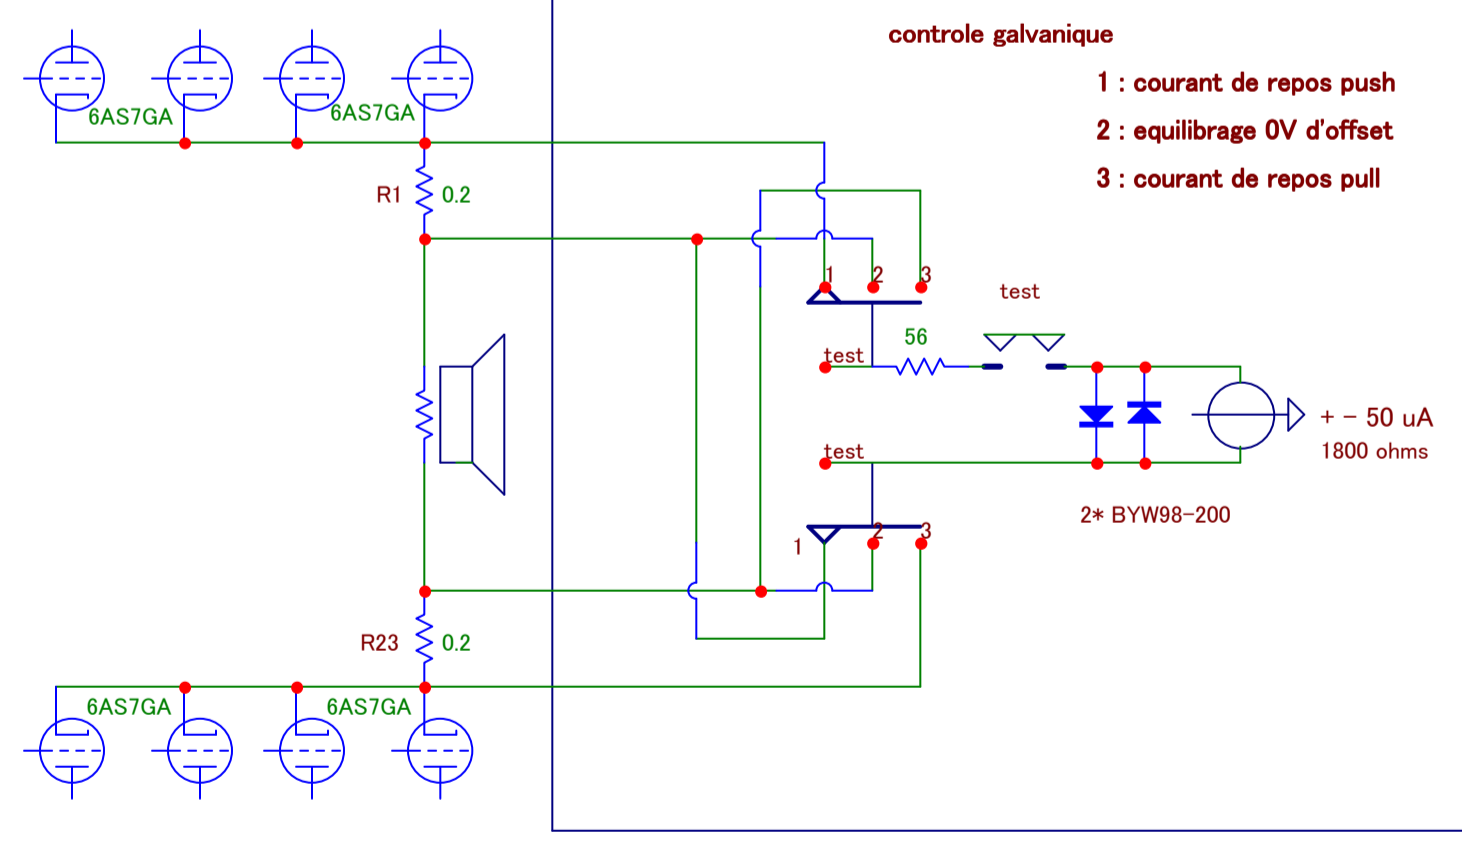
controle galvanique

1 : courant de repos push

2 : equilibrage 0V d'offset

3 : courant de repos pull

6AS7GA

6AS7GA

R1

0.2

1

2

3

test

56

test

+ − 50 uA

1800 ohms

test

2* BYW98-200

1

2

3

R23

0.2

6AS7GA

6AS7GA